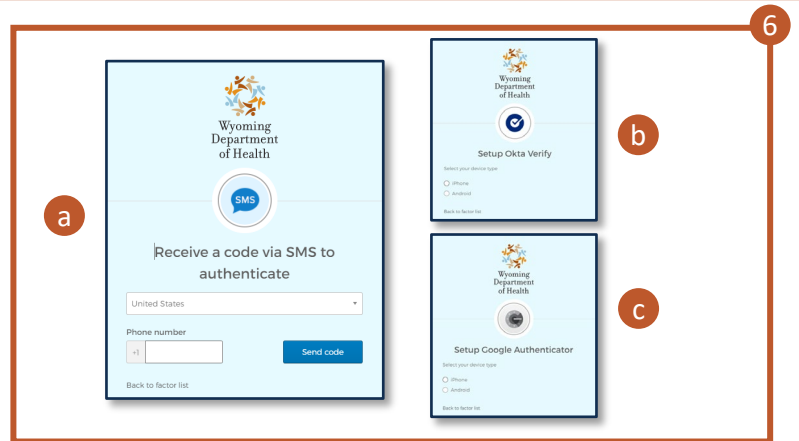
6

a

Wyoming Department of Health

SMS

Receive a code via SMS to authenticate

United States

Phone number

+1

Send code

Back to factor list

b

Wyoming Department of Health

Setup Okta Verify

Select your device type

iPhone

Android

Back to factor list

c

Wyoming Department of Health

Setup Google Authenticator

Select your device type

iPhone

Android

Back to factor list